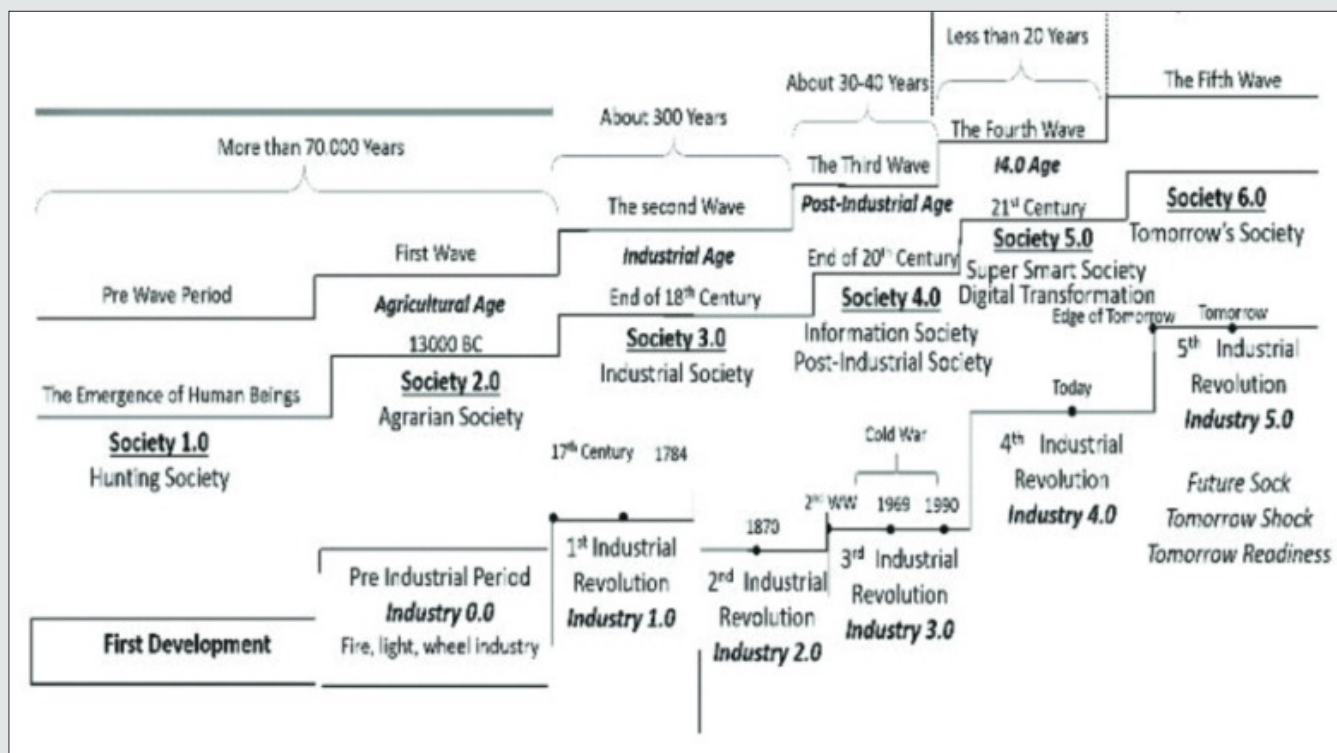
Less than 20 Years

About 30-40 Years

The Fifth Wave

About 300 Years

The Fourth Wave

More than 70.000 Years

The Third Wave

*I4.0 Age*

*Post-Industrial Age*

The second Wave

21$^{st}$ Century

**Society 6.0**

Tomorrow's Society

*Industrial Age*

End of 20$^{th}$ Century

**Society 5.0**

First Wave

Super Smart Society

Digital Transformation

Pre Wave Period

*Agricultural Age*

End of 18$^{th}$ Century

**Society 4.0**

Edge of Tomorrow

Tomorrow

13000 BC

**Society 3.0**

Information Society

Post-Industrial Society

5$^{th}$ Industrial Revolution

*Industry 5.0*

**Society 2.0**

Industrial Society

The Emergence of Human Beings

Agrarian Society

Today

Cold War

**Society 1.0**

Hunting Society

4$^{th}$ Industrial Revolution

*Industry 4.0*

17$^{th}$ Century 1784

*Future Sock*

*Tomorrow Shock*

*Tomorrow Readiness*

2$^{nd}$ WW 1969 1990

1870

1$^{st}$ Industrial Revolution

*Industry 1.0*

Pre Industrial Period

*Industry 0.0*

Fire, light, wheel industry

2$^{nd}$ Industrial Revolution

*Industry 2.0*

3$^{rd}$ Industrial Revolution

*Industry 3.0*

**First Development**